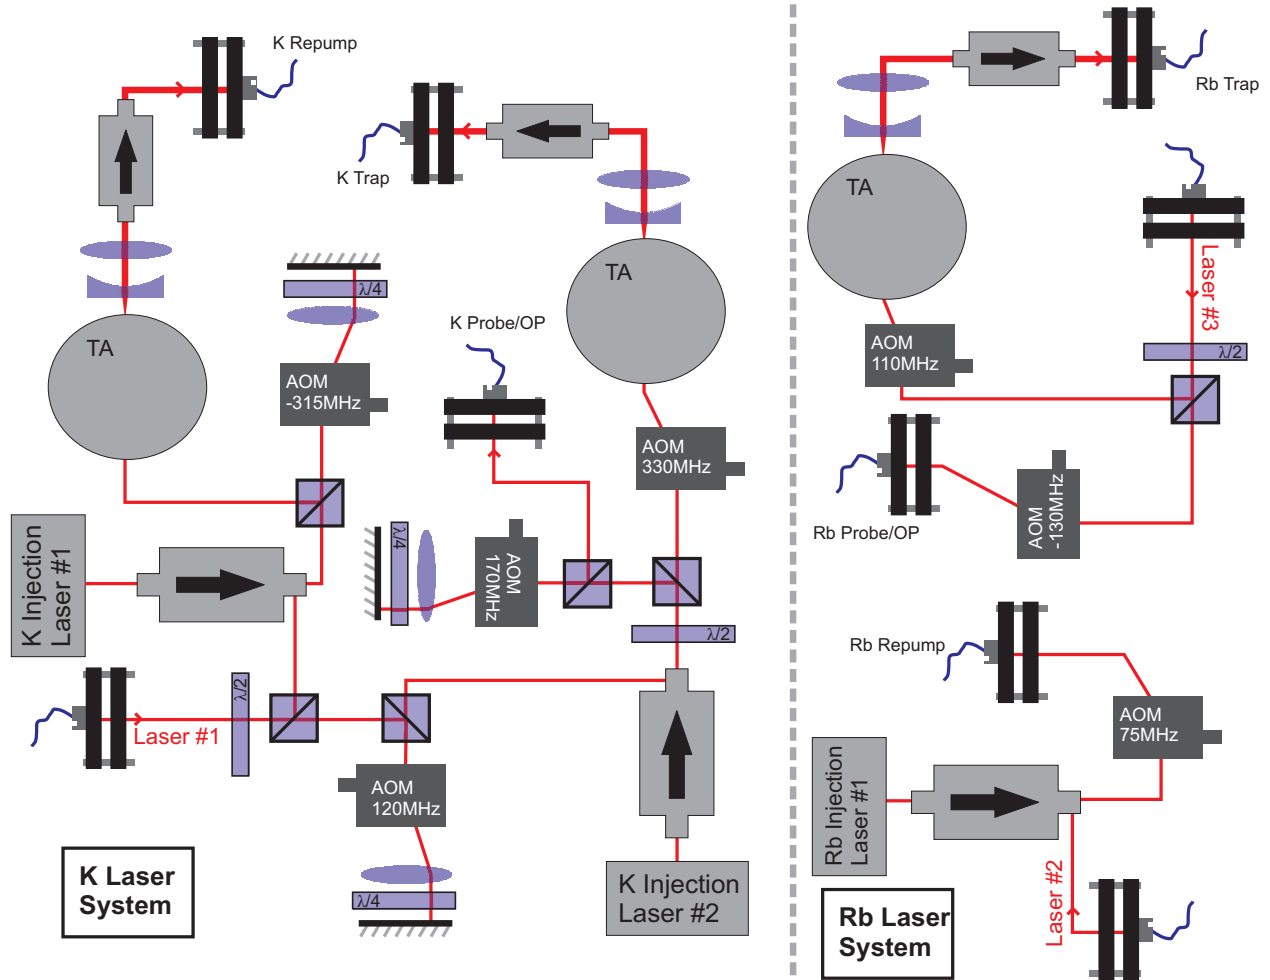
K Repump

K Trap

TA

TA

$\lambda/4$

AOM -315MHz

K Probe/OP

AOM 330MHz

K Injection Laser #1

$\lambda/4$

AOM 170MHz

$\lambda/2$

$\lambda/2$

Laser #1

AOM 120MHz

$\lambda/4$

K Laser System

K Injection Laser #2

Rb Trap

TA

Laser #3

AOM 110MHz

$\lambda/2$

Rb Probe/OP

AOM -130MHz

Rb Repump

AOM 75MHz

Rb Injection Laser #1

Laser #2

Rb Laser System